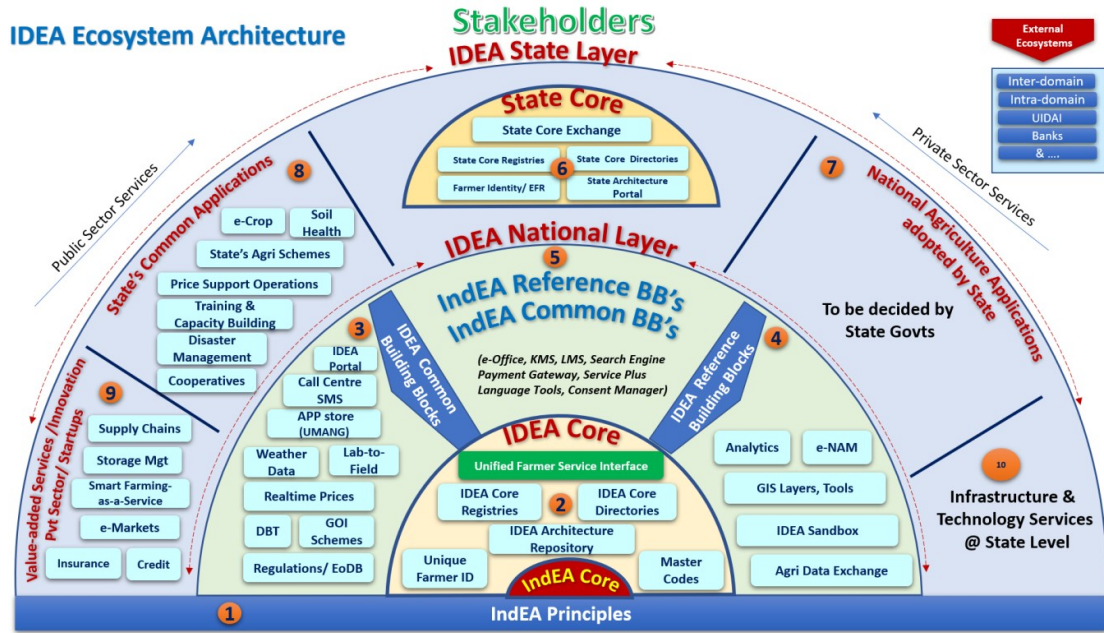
IDEA Ecosystem Architecture

Stakeholders

IDEA State Layer

External Ecosystems

Inter-domain
Intra-domain
UIDAI
Banks
& ....

State Core

State Core Exchange

State Core Registries
6
State Core Directories
Farmer Identity/ EFR
State Architecture Portal

Public Sector Services

Private Sector Services

8
State's Common Applications

7
National Agriculture Applications adopted by State

e-Crop
Soil Health
State's Agri Schemes
Price Support Operations
Training & Capacity Building
Disaster Management
Cooperatives

IDEA National Layer
5

IndEA Reference BB's
IndEA Common BB's

To be decided by State Govts

3
IDEA Common Building Blocks

4
IDEA Reference Building Blocks

IDEA Portal
Call Centre SMS
APP store (UMANG)

(e-Office, KMS, LMS, Search Engine Payment Gateway, Service Plus Language Tools, Consent Manager)

9
Value-added Services /Innovation Pvt Sector/ Startups

Supply Chains
Storage Mgt
Smart Farming-as-a-Service
e-Markets
Insurance
Credit

Weather Data
Lab-to-Field
Realtime Prices
DBT
GOI Schemes
Regulations/ EoDB

IDEA Core
Unified Farmer Service Interface
IDEA Core Registries
2
IDEA Core Directories
IDEA Architecture Repository
Unique Farmer ID
Master Codes
IndEA Core

Analytics
e-NAM
GIS Layers, Tools
IDEA Sandbox
Agri Data Exchange

10
Infrastructure & Technology Services @ State Level

1
IndEA Principles